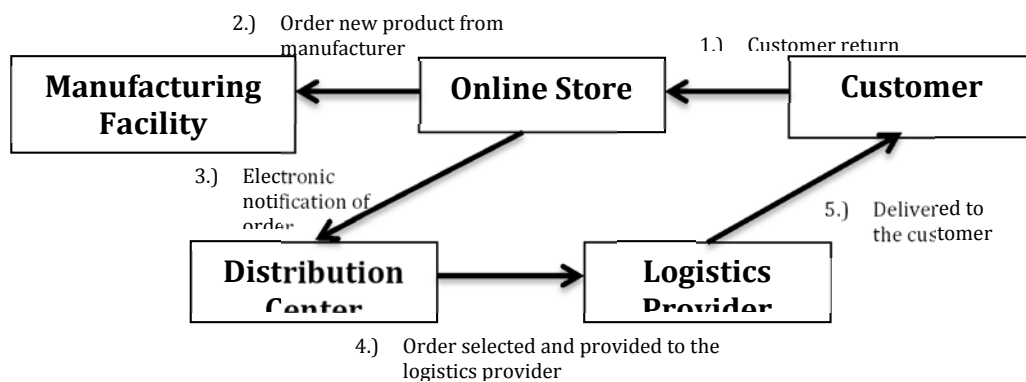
2.) Order new product from manufacturer

1.) Customer return

Manufacturing Facility

Online Store

Customer

3.) Electronic notification of order

5.) Delivered to the customer

Distribution Center

Logistics Provider

4.) Order selected and provided to the logistics provider